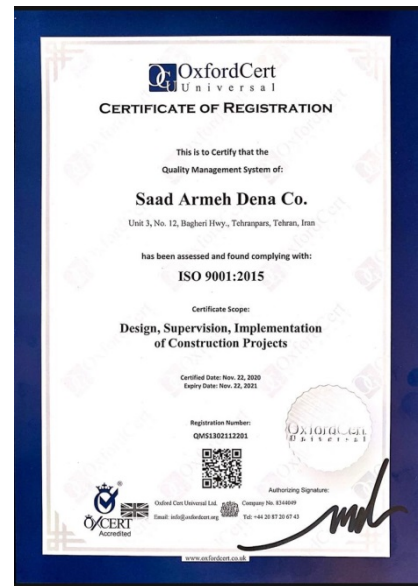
OxfordCert
Universal

CERTIFICATE OF REGISTRATION

This is to Certify that the
Quality Management System of:

Saad Armeh Dena Co.

Unit 3, No. 12, Bagheri Hwy., Tehranpars, Tehran, Iran

has been assessed and found complying with:

ISO 9001:2015

Certificate Scope:

Design, Supervision, Implementation of Construction Projects

Certified Date: Nov. 22, 2020
Expiry Date: Nov. 22, 2021

Registration Number:
QMS1302112201

OxfordCert
Universal

Authorizing Signature:

Oxford Cert Universal Ltd. Company No. 8344849
Email: info@oxfordcert.org Tel: +44 20 87 20 67 43

OXCERT
Accredited

www.oxfordcert.co.uk